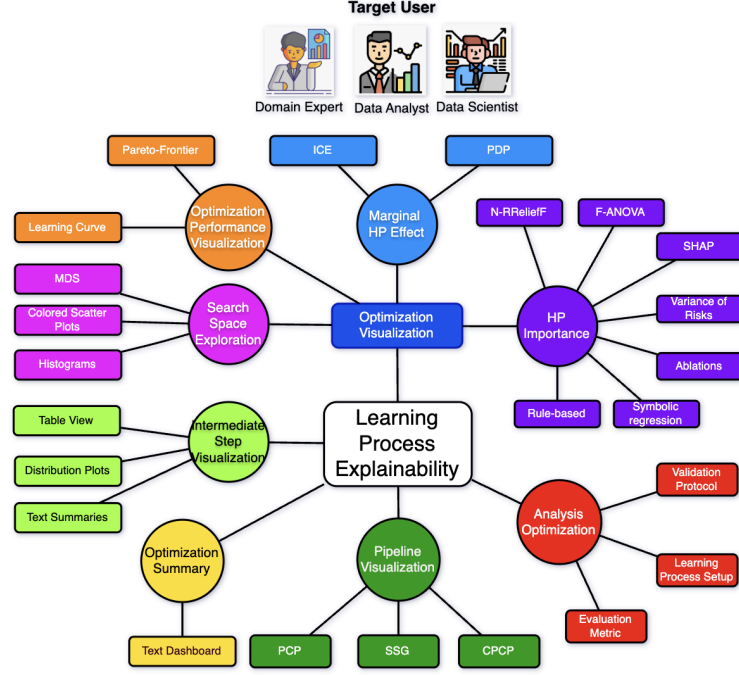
Target User

Domain Expert
Data Analyst
Data Scientist

Pareto-Frontier
ICE
PDP

Learning Curve
Optimization Performance Visualization
Marginal HP Effect

N-RReliefF
F-ANOVA
SHAP

MDS
Colored Scatter Plots
Histograms
Search Space Exploration

Optimization Visualization

HP Importance
Variance of Risks
Ablations
Rule-based
Symbolic regression

Table View
Distribution Plots
Text Summaries
Intermediate Step Visualization

Learning Process Explainability

Validation Protocol
Analysis Optimization
Learning Process Setup
Evaluation Metric

Optimization Summary
Text Dashboard

Pipeline Visualization
PCP
SSG
CPCP